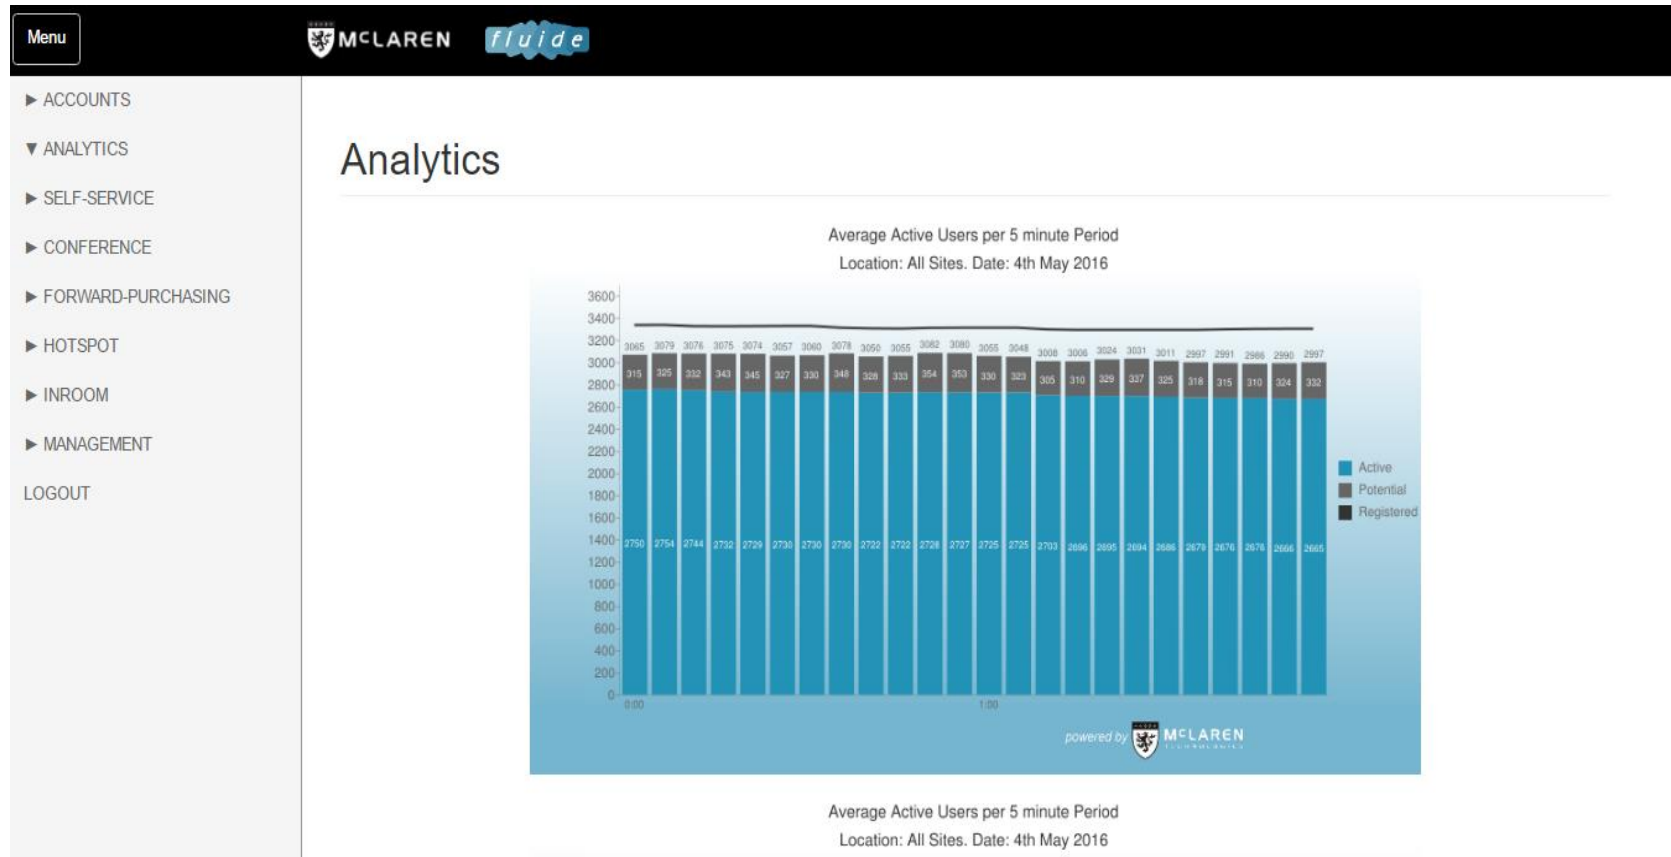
Menu

MCLAREN fluide

▶ ACCOUNTS
▼ ANALYTICS
▶ SELF-SERVICE
▶ CONFERENCE
▶ FORWARD-PURCHASING
▶ HOTSPOT
▶ INROOM
▶ MANAGEMENT
LOGOUT

Analytics

Average Active Users per 5 minute Period
Location: All Sites. Date: 4th May 2016

3600
3400
3200
3000
2800
2600
2400
2200
2000
1800
1600
1400
1200
1000
800
600
400
200
0

3065 3079 3076 3075 3074 3057 3060 3078 3050 3055 3082 3080 3055 3048 3008 3006 3024 3031 3011 2997 2991 2986 2990 2997

315 325 332 343 345 327 330 348 328 333 354 353 330 323 305 310 329 337 325 318 315 310 324 332

2750 2754 2744 2732 2729 2730 2730 2730 2722 2722 2728 2727 2725 2725 2703 2696 2695 2694 2686 2679 2676 2676 2666 2665

0:00
1:00

Active
Potential
Registered

powered by MCLAREN

Average Active Users per 5 minute Period
Location: All Sites. Date: 4th May 2016